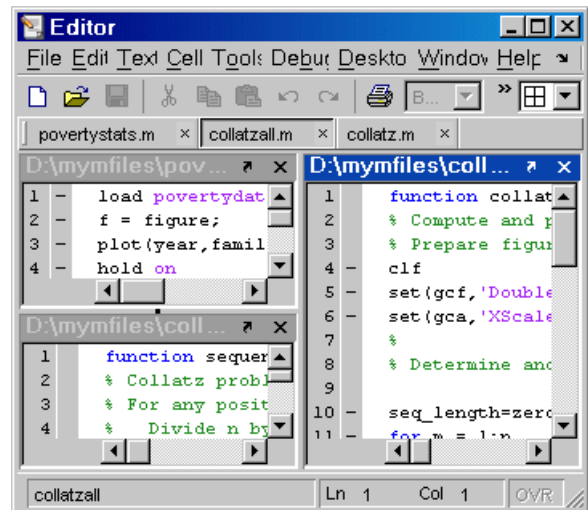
Editor

File Edit Text Cell Tools Debug Desktop Window Help

B...

povertystats.m × collatzall.m × collatz.m ×

D:\mymfiles\pov...

1 – load povertydat
2 – f = figure;
3 – plot(year,famil
4 – hold on

D:\mymfiles\coll...

1 function sequer
2 % Collatz probl
3 % For any posit
4 % Divide n by

D:\mymfiles\coll...

1 function collat
2 % Compute and p
3 % Prepare figur
4 – clf
5 – set(gcf,'Double
6 – set(gca,'XScale
7 %
8 % Determine and
9
10 – seq_length=zerc
11 – for m = 1:n

collatzall Ln 1 Col 1 OVR